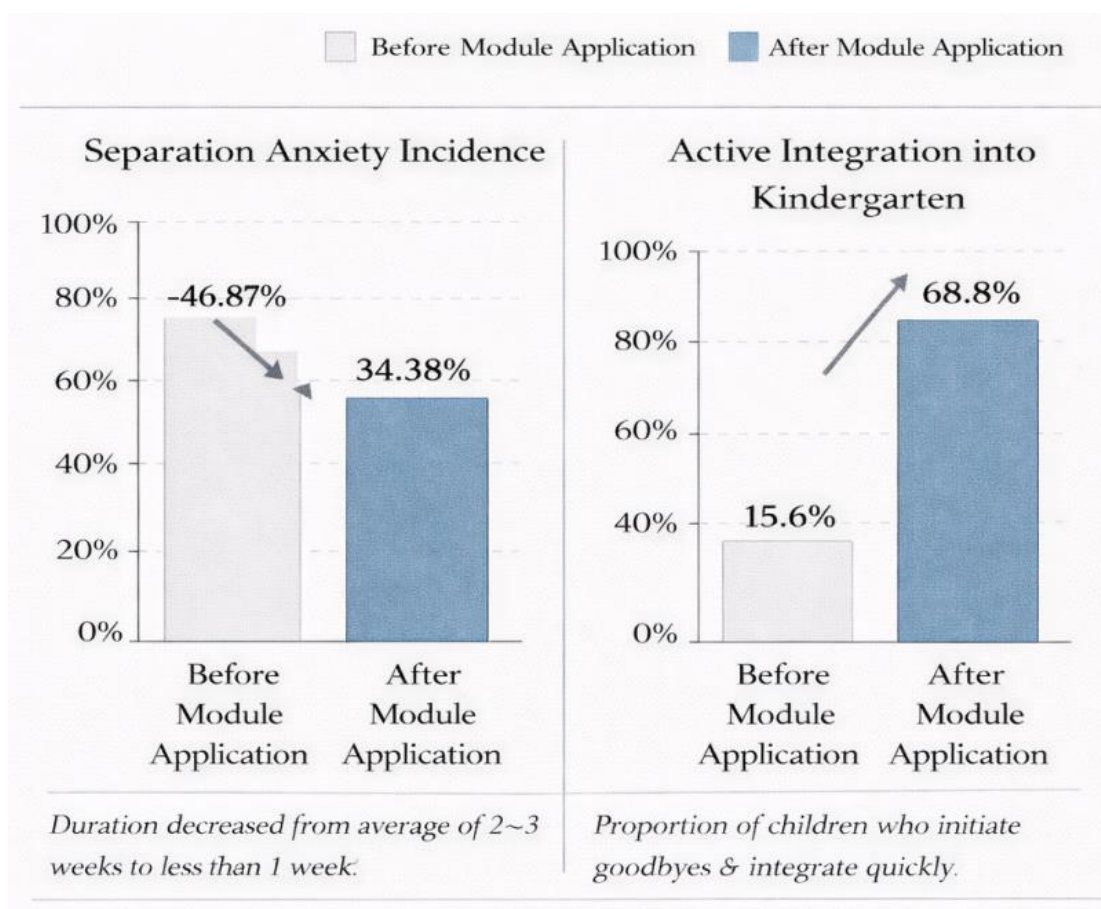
Before Module Application After Module Application

Separation Anxiety Incidence

100%
80%
60%
40%
20%
0%

-46.87%

34.38%

Before Module Application

After Module Application

Active Integration into Kindergarten

100%
80%
60%
40%
0%

68.8%

15.6%

Before Module Application

After Module Application

Duration decreased from average of 2~3 weeks to less than 1 week.

Proportion of children who initiate goodbyes & integrate quickly.